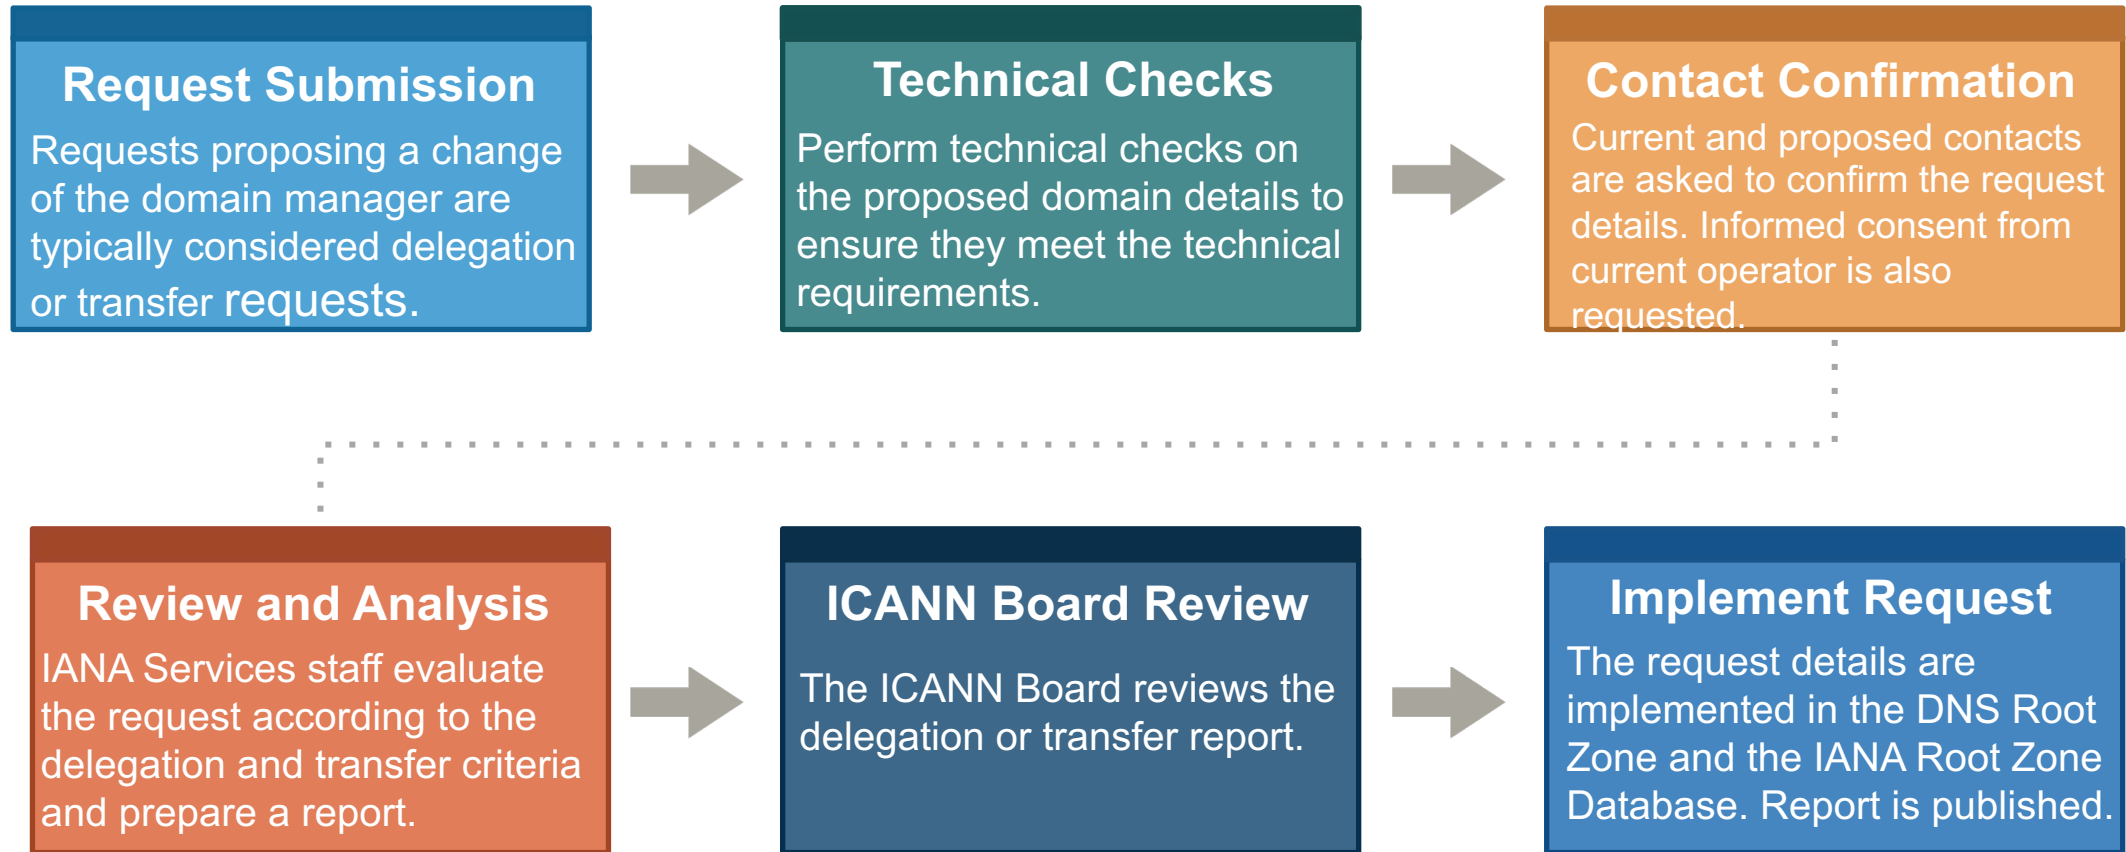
Request Submission

Requests proposing a change of the domain manager are typically considered delegation or transfer requests.

Technical Checks

Perform technical checks on the proposed domain details to ensure they meet the technical requirements.

Contact Confirmation

Current and proposed contacts are asked to confirm the request details. Informed consent from current operator is also requested.

Review and Analysis

IANA Services staff evaluate the request according to the delegation and transfer criteria and prepare a report.

ICANN Board Review

The ICANN Board reviews the delegation or transfer report.

Implement Request

The request details are implemented in the DNS Root Zone and the IANA Root Zone Database. Report is published.